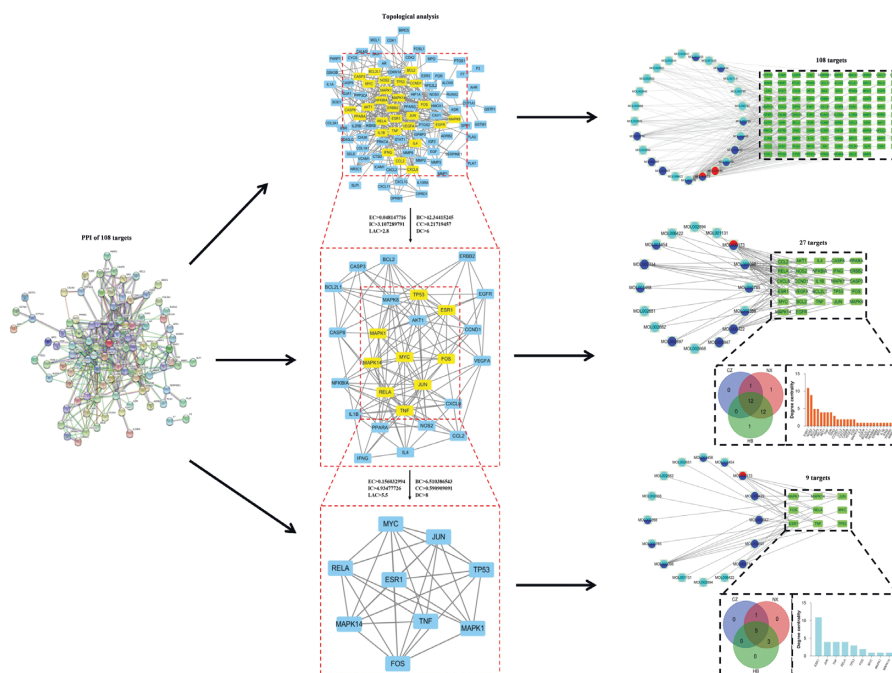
Topological analysis

108 targets

PPI of 108 targets

EC>0.048147716
IC>3.107289791
LAC>2.8

BC>42.34415245
CC>0.317519457
DC>6

27 targets

CASP3 BCL2 ERBB2
BCL2L1 MAPK8 TP53 EGFR
ESR1
AKT1
CASP8 MAPK1 CCND1
MAPK14 MYC FOS VEGFA
NFKBIA
JUN
RELA
IL1B TNF CXCL8
PPARA NOS2 CCL2
IFNG IL6

CZ NX
0 1 1
12
0 12
1
HB

Degree centrality

EC>0.156032994
IC>4.93477726
LAC>5.5

BC>6.518386543
CC>0.590909091
DC>8

MYC JUN
RELA ESR1 TP53
TNF
MAPK14 MAPK1
FOS

9 targets

CZ NX
0 0 0
0 3
0 6
HB

Degree centrality